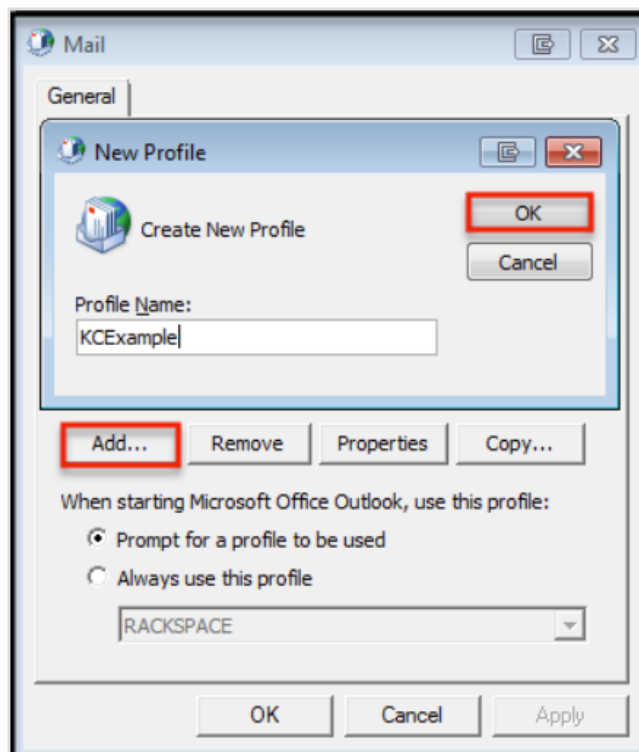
Mail

General

New Profile

Create New Profile

OK

Cancel

Profile Name:

KCExample

Add...

Remove

Properties

Copy...

When starting Microsoft Office Outlook, use this profile:

Prompt for a profile to be used

Always use this profile

RACKSPACE

OK

Cancel

Apply